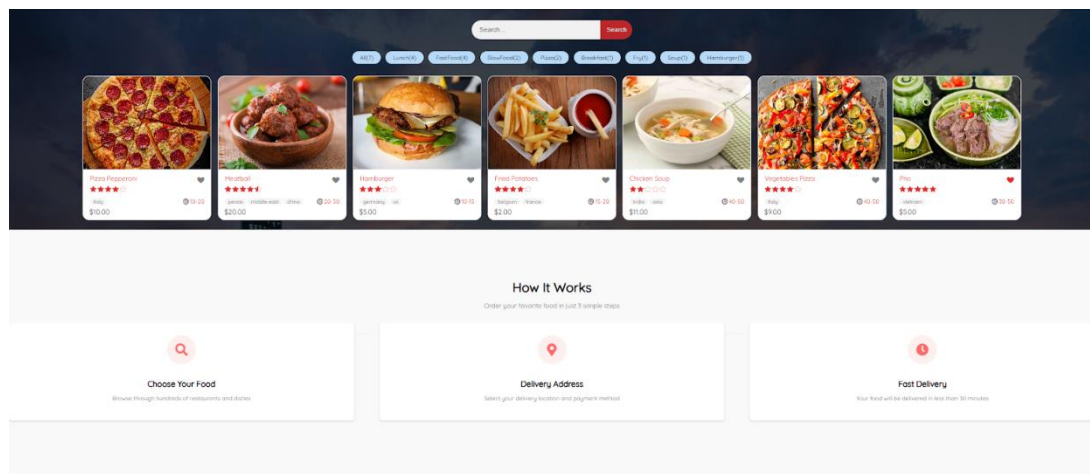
Search...
Search

All(7) Lunch(4) FastFood(4) SlowFood(2) Pizza(2) Breakfast(1) Fry(1) Soup(1) Hamburger(1)

Pizza Pepperoni
italy
15-20
$10.00

Meatball
persia middle east china
20-30
$20.00

Hamburger
germany us
10-15
$5.00

Fried Potatoes
belgium france
15-20
$2.00

Chicken Soup
india asia
40-50
$11.00

Vegetables Pizza
italy
40-50
$9.00

Pho
vietnam
30-50
$5.00

How It Works
Order your favorite food in just 3 simple steps

Choose Your Food
Browse through hundreds of restaurants and dishes

Delivery Address
Select your delivery location and payment method

Fast Delivery
Your food will be delivered in less than 30 minutes